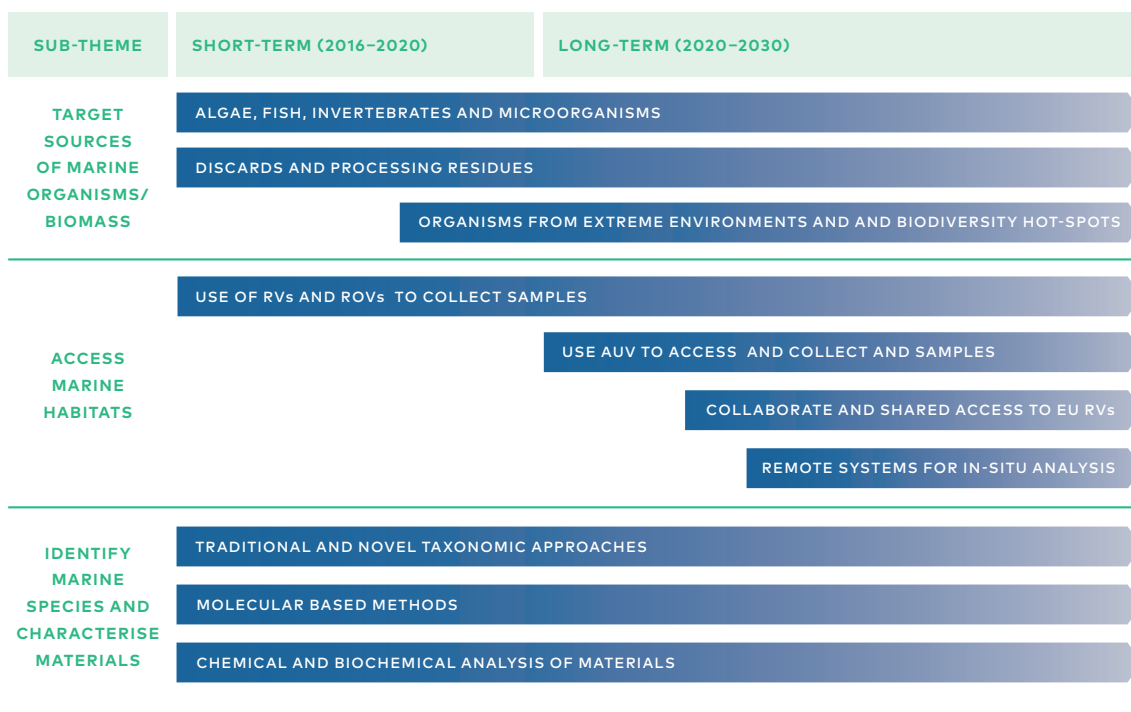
SUB-THEME | SHORT-TERM (2016–2020) | LONG-TERM (2020–2030)

TARGET SOURCES OF MARINE ORGANISMS/ BIOMASS

ALGAE, FISH, INVERTEBRATES AND MICROORGANISMS

DISCARDS AND PROCESSING RESIDUES

ORGANISMS FROM EXTREME ENVIRONMENTS AND AND BIODIVERSITY HOT-SPOTS

ACCESS MARINE HABITATS

USE OF RVs AND ROVs TO COLLECT SAMPLES

USE AUV TO ACCESS AND COLLECT AND SAMPLES

COLLABORATE AND SHARED ACCESS TO EU RVs

REMOTE SYSTEMS FOR IN-SITU ANALYSIS

IDENTIFY MARINE SPECIES AND CHARACTERISE MATERIALS

TRADITIONAL AND NOVEL TAXONOMIC APPROACHES

MOLECULAR BASED METHODS

CHEMICAL AND BIOCHEMICAL ANALYSIS OF MATERIALS